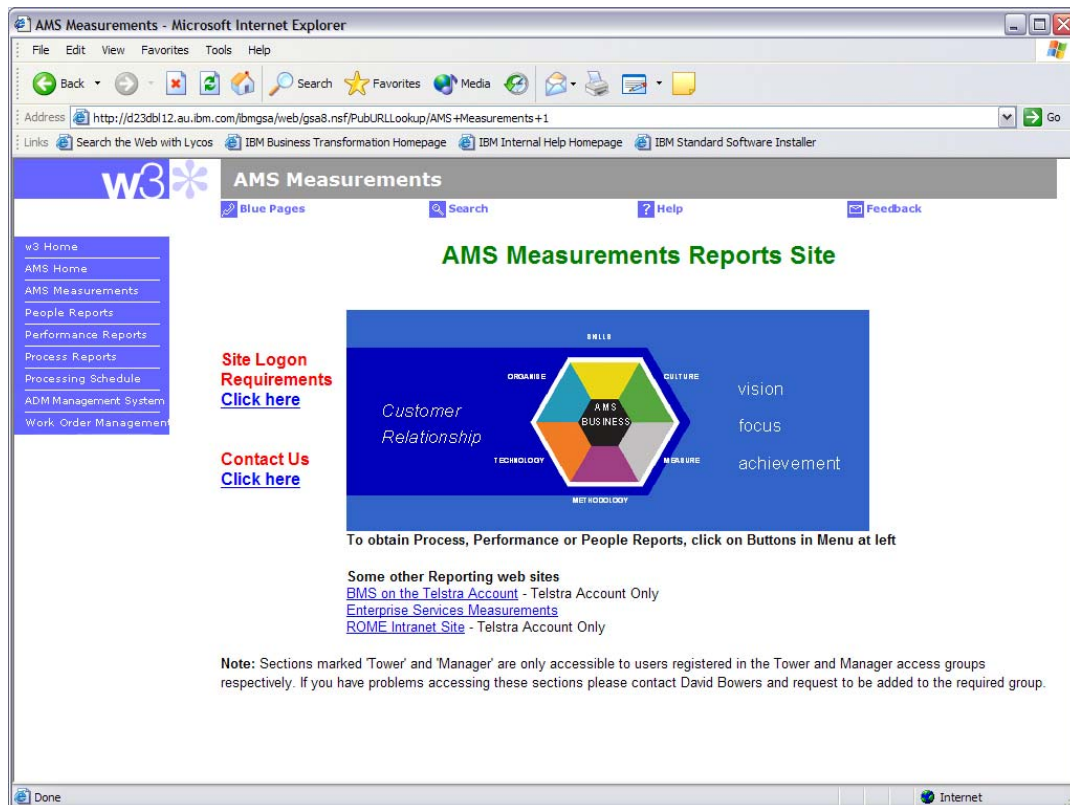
AMS Measurements - Microsoft Internet Explorer

File Edit View Favorites Tools Help

Back Search Favorites Media

Address http://d23dbl12.au.ibm.com/ibmgsa/web/gsa8.nsf/PubURLLookup/AMS+Measurements+1 Go

Links Search the Web with Lycos IBM Business Transformation Homepage IBM Internal Help Homepage IBM Standard Software Installer

w3

AMS Measurements

Blue Pages Search Help Feedback

w3 Home
AMS Home
AMS Measurements
People Reports
Performance Reports
Process Reports
Processing Schedule
ADM Management System
Work Order Management

AMS Measurements Reports Site

Site Logon Requirements
Click here

Contact Us
Click here

SKILLS
ORGANISE
CULTURE
AMS BUSINESS
TECHNOLOGY
MEASURE
METHODOLOGY

Customer Relationship

vision
focus
achievement

To obtain Process, Performance or People Reports, click on Buttons in Menu at left

Some other Reporting web sites
BMS on the Telstra Account - Telstra Account Only
Enterprise Services Measurements
ROME Intranet Site - Telstra Account Only

Note: Sections marked 'Tower' and 'Manager' are only accessible to users registered in the Tower and Manager access groups respectively. If you have problems accessing these sections please contact David Bowers and request to be added to the required group.

Done

Internet